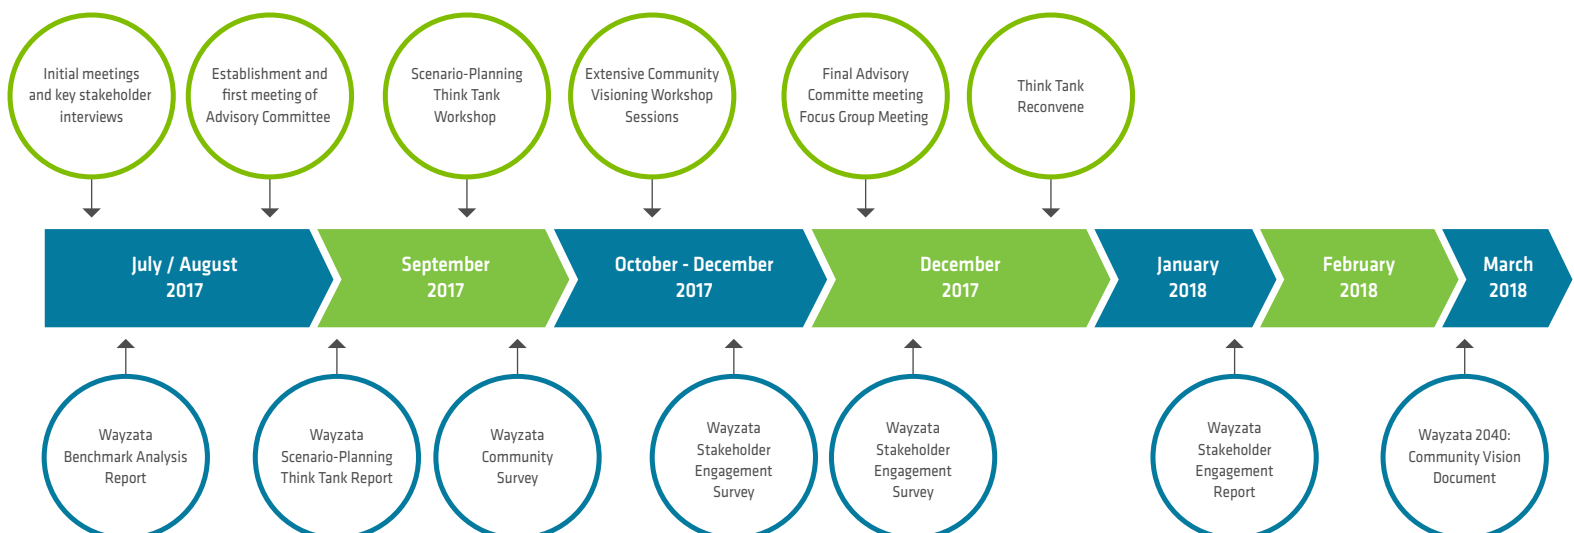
Initial meetings and key stakeholder interviews

Establishment and first meeting of Advisory Committee

Scenario-Planning Think Tank Workshop

Extensive Community Visioning Workshop Sessions

Final Advisory Committe meeting Focus Group Meeting

Think Tank Reconvene

July / August 2017

September 2017

October - December 2017

December 2017

January 2018

February 2018

March 2018

Wayzata Benchmark Analysis Report

Wayzata Scenario-Planning Think Tank Report

Wayzata Community Survey

Wayzata Stakeholder Engagement Survey

Wayzata Stakeholder Engagement Survey

Wayzata Stakeholder Engagement Report

Wayzata 2040: Community Vision Document